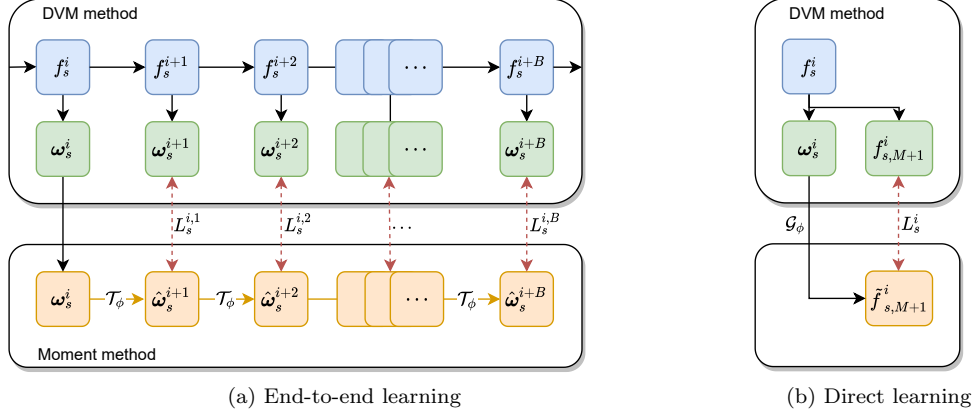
DVM method

$f_s^i$ $f_s^{i+1}$ $f_s^{i+2}$ $\cdots$ $f_s^{i+B}$

$\boldsymbol{\omega}_s^i$ $\boldsymbol{\omega}_s^{i+1}$ $\boldsymbol{\omega}_s^{i+2}$ $\cdots$ $\boldsymbol{\omega}_s^{i+B}$

$L_s^{i,1}$ $L_s^{i,2}$ $\cdots$ $L_s^{i,B}$

$\boldsymbol{\omega}_s^i$ $\mathcal{T}_\phi$ $\hat{\boldsymbol{\omega}}_s^{i+1}$ $\mathcal{T}_\phi$ $\hat{\boldsymbol{\omega}}_s^{i+2}$ $\cdots$ $\mathcal{T}_\phi$ $\hat{\boldsymbol{\omega}}_s^{i+B}$

Moment method

(a) End-to-end learning

DVM method

$f_s^i$

$\boldsymbol{\omega}_s^i$ $f_{s,M+1}^i$

$\mathcal{G}_\phi$ $L_s^i$

$\tilde{f}_{s,M+1}^i$

(b) Direct learning